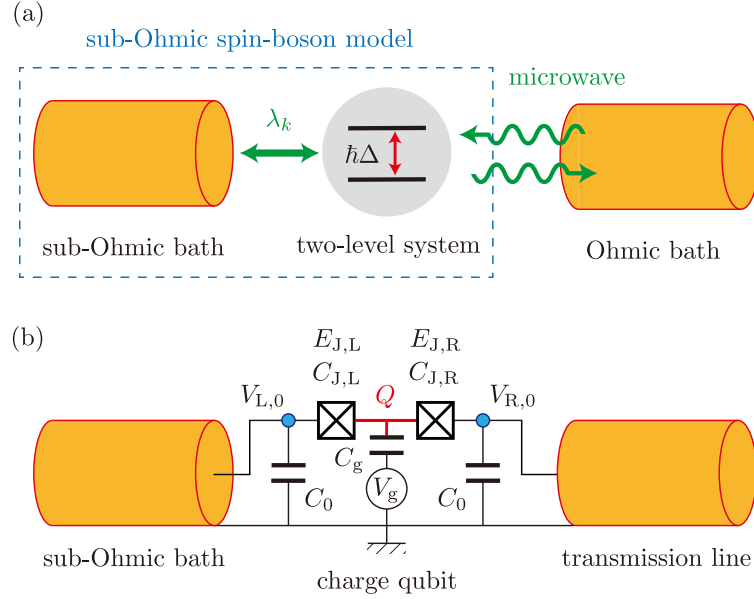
(a)

sub-Ohmic spin-boson model

microwave

$\lambda_k$

$\hbar\Delta$

sub-Ohmic bath

two-level system

Ohmic bath

(b)

$E_{\mathrm{J,L}}$
$C_{\mathrm{J,L}}$

$E_{\mathrm{J,R}}$
$C_{\mathrm{J,R}}$

$V_{\mathrm{L},0}$

$Q$

$V_{\mathrm{R},0}$

$C_{\mathrm{g}}$

$V_{\mathrm{g}}$

$C_0$

$C_0$

sub-Ohmic bath

charge qubit

transmission line